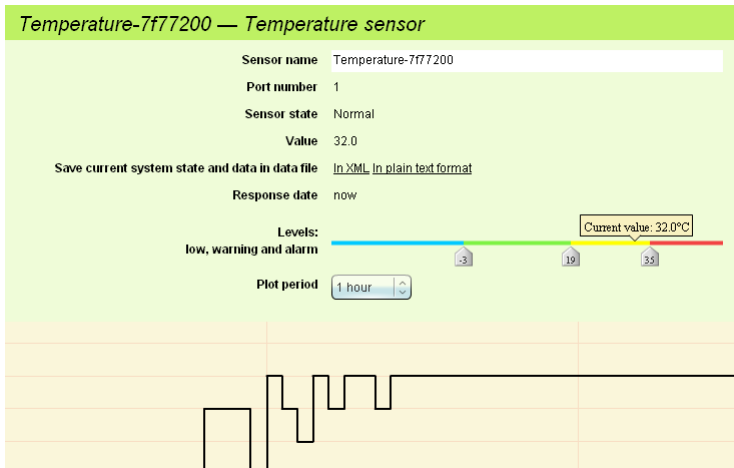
Temperature-7f77200 — Temperature sensor

| | |
|---|---|
| Sensor name | Temperature-7f77200 |
| Port number | 1 |
| Sensor state | Normal |
| Value | 32.0 |
| Save current system state and data in data file | In XML In plain text format |
| Response date | now |
| Levels: low, warning and alarm | Current value: 32.0°C -3 19 35 |
| Plot period | 1 hour |